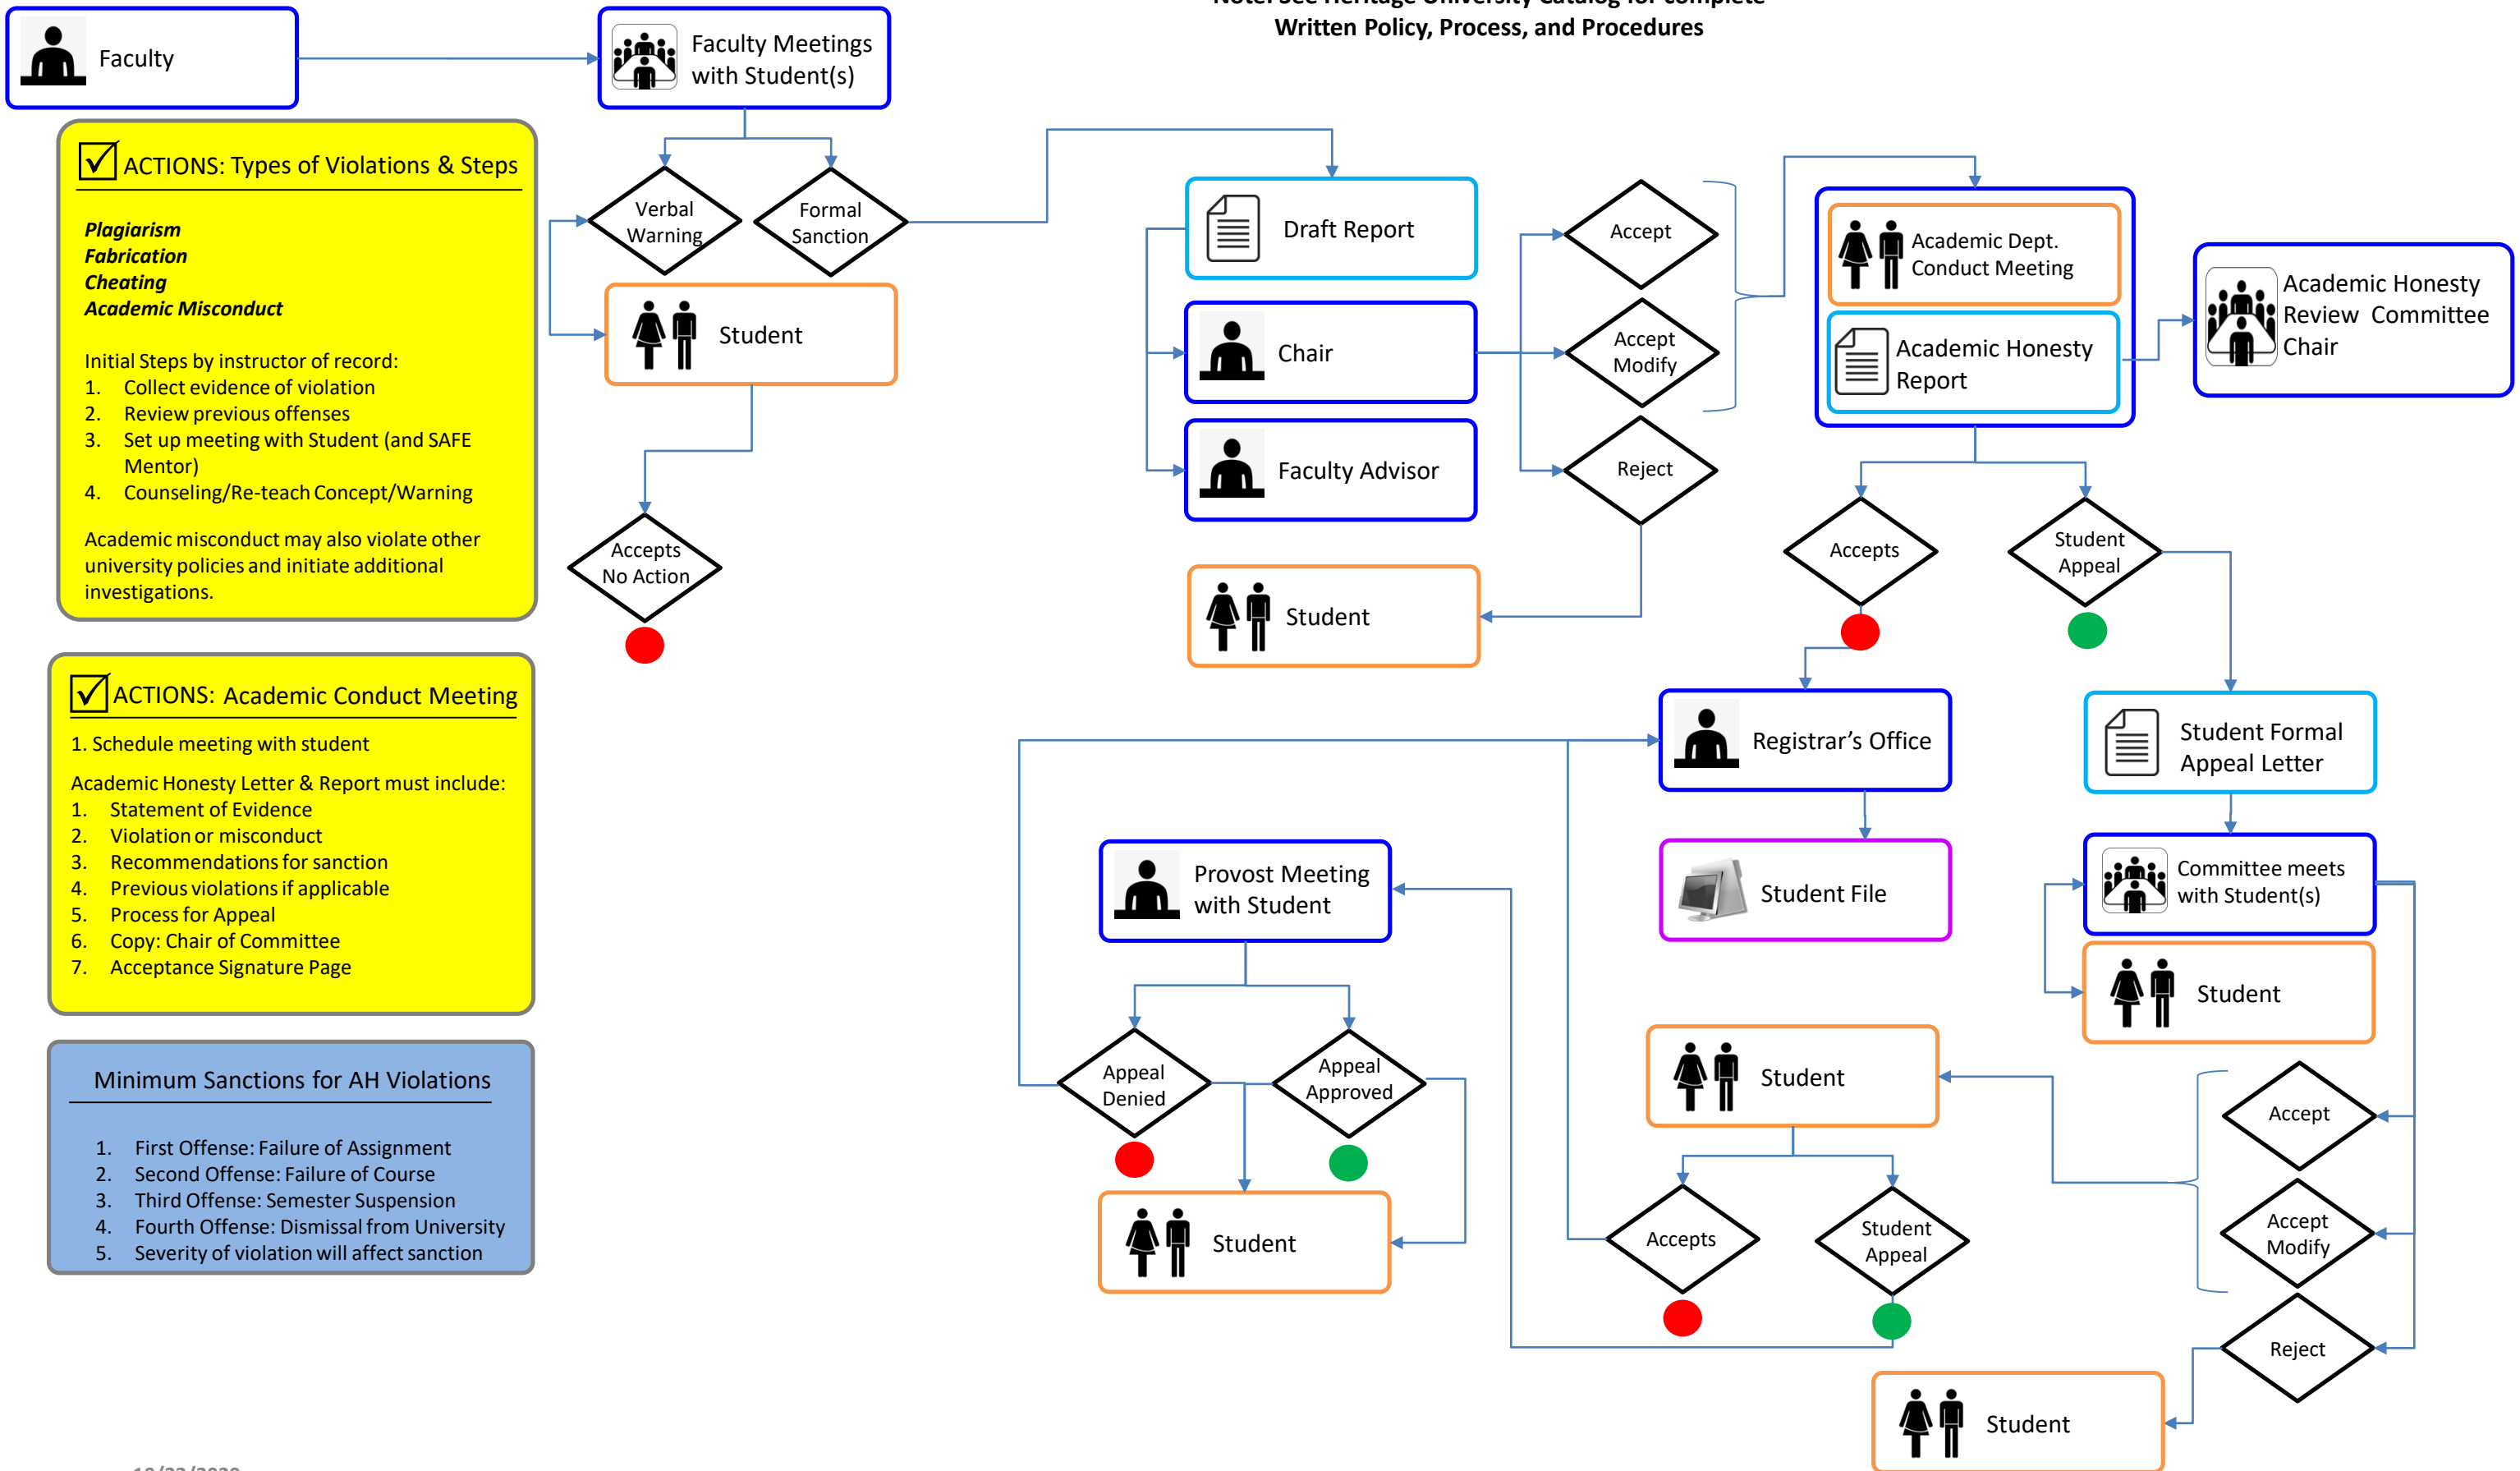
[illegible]
Written Policy, Process, and Procedures

Faculty

Faculty Meetings with Student(s)

ACTIONS: Types of Violations & Steps

***Plagiarism***
***Fabrication***
***Cheating***
***Academic Misconduct***

Initial Steps by instructor of record:
1. Collect evidence of violation
2. Review previous offenses
3. Set up meeting with Student (and SAFE Mentor)
4. Counseling/Re-teach Concept/Warning

Academic misconduct may also violate other university policies and initiate additional investigations.

Verbal Warning

Formal Sanction

Student

Accepts No Action

Draft Report

Chair

Faculty Advisor

Student

Accept

Accept Modify

Reject

Academic Dept. Conduct Meeting

Academic Honesty Report

Academic Honesty Review Committee Chair

Accepts

Student Appeal

ACTIONS: Academic Conduct Meeting

1. Schedule meeting with student

Academic Honesty Letter & Report must include:
1. Statement of Evidence
2. Violation or misconduct
3. Recommendations for sanction
4. Previous violations if applicable
5. Process for Appeal
6. Copy: Chair of Committee
7. Acceptance Signature Page

Registrar's Office

Student Formal Appeal Letter

Student File

Provost Meeting with Student

Committee meets with Student(s)

Student

Minimum Sanctions for AH Violations

1. First Offense: Failure of Assignment
2. Second Offense: Failure of Course
3. Third Offense: Semester Suspension
4. Fourth Offense: Dismissal from University
5. Severity of violation will affect sanction

Appeal Denied

Appeal Approved

Student

Student

Accepts

Student Appeal

Accept

Accept Modify

Reject

Student

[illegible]